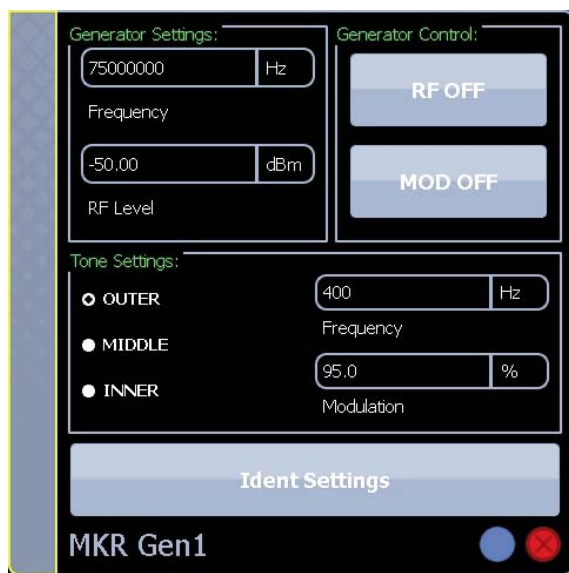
Generator Settings:

75000000 Hz

Frequency

-50.00 dBm

RF Level

Generator Control:

RF OFF

MOD OFF

Tone Settings:

OUTER

MIDDLE

INNER

400 Hz

Frequency

95.0 %

Modulation

Ident Settings

MKR Gen1